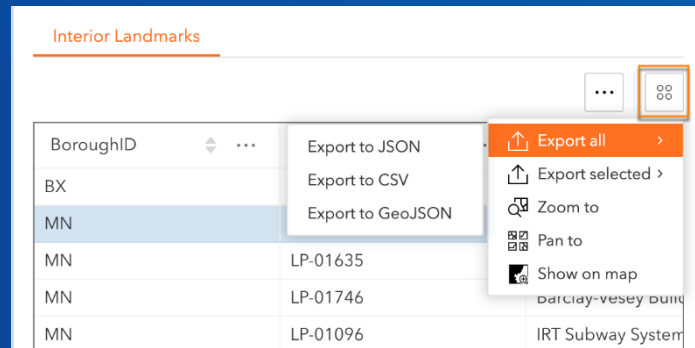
Interior Landmarks

...

| BoroughID ... | | |
|---|---|---|
| BX | | |
| MN | | |
| MN | LP-01635 | |
| MN | LP-01746 | Barclay-Vesey Buil |
| MN | LP-01096 | IRT Subway System |

Export to JSON
Export to CSV
Export to GeoJSON

Export all >
Export selected >
Zoom to
Pan to
Show on map